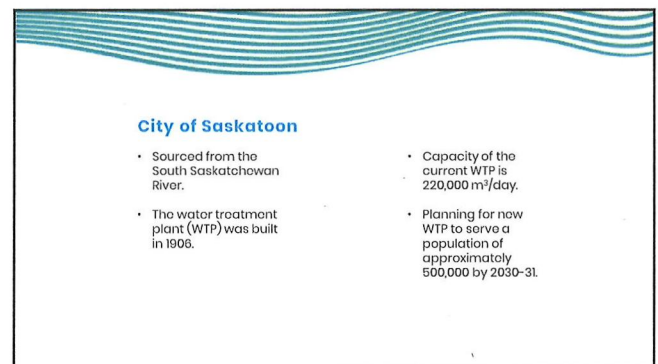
City of Saskatoon

• Sourced from the South Saskatchewan River.

• The water treatment plant (WTP) was built in 1906.

• Capacity of the current WTP is 220,000 m³/day.

• Planning for new WTP to serve a population of approximately 500,000 by 2030-31.